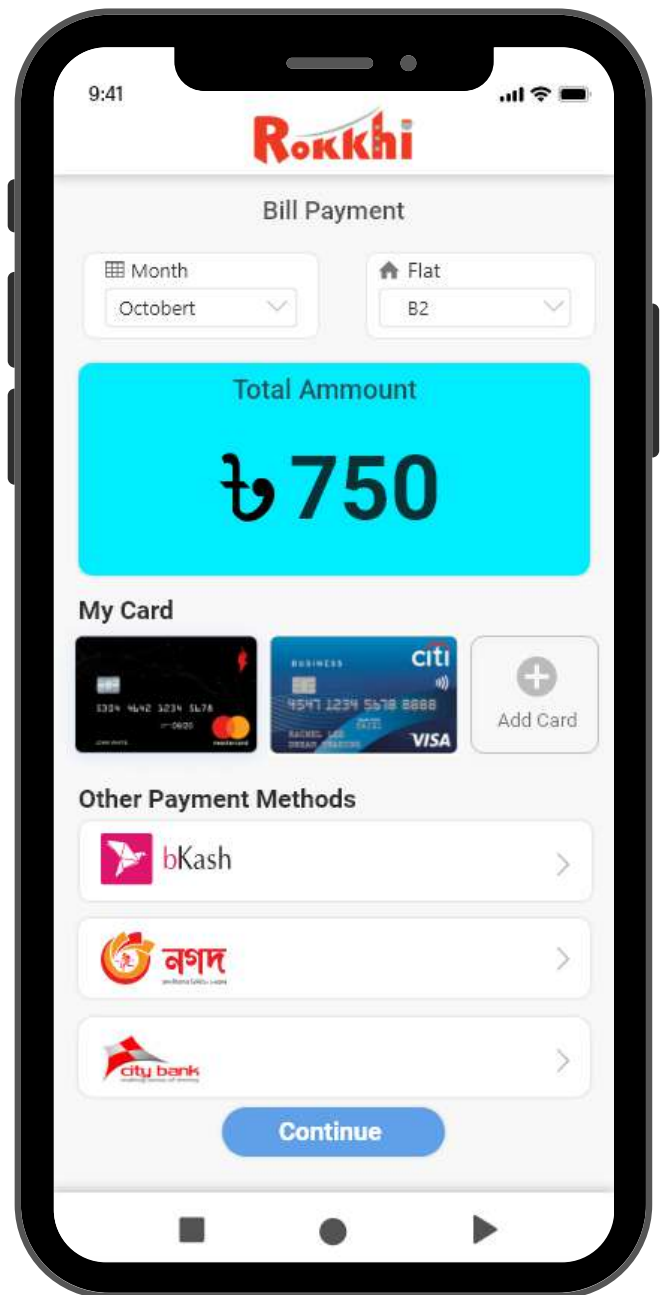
9:41

Rokkhi

Bill Payment

Month
Octobert

Flat
B2

Total Ammount

৳750

My Card

3304 4642 5234 5678
09/20
mastercard

BUSINESS
citi
4547 1234 5678 8888
RACHEL LEE
VISA

Add Card

Other Payment Methods

bKash

নগদ

city bank

Continue